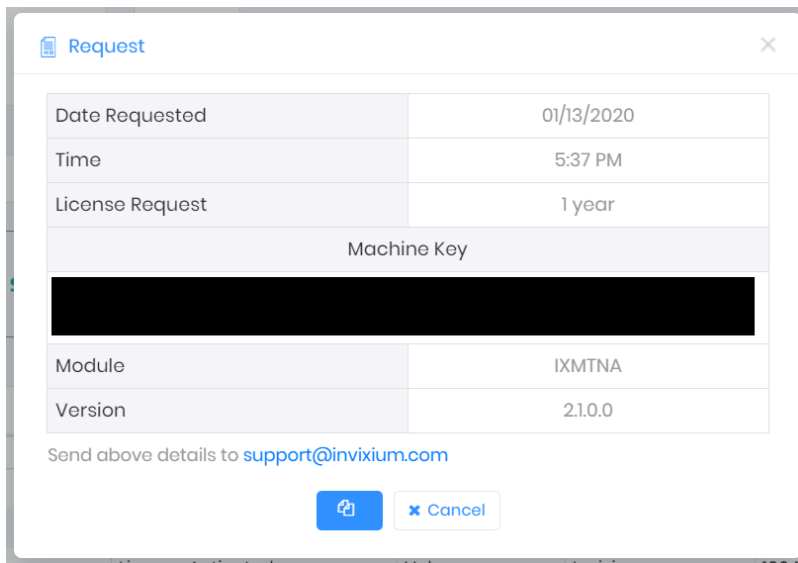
Request

×

| Date Requested | 01/13/2020 |
|---|---|
| Time | 5:37 PM |
| License Request | 1 year |
| Machine Key | |
| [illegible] | |
| Module | IXMTNA |
| Version | 2.1.0.0 |

Send above details to support@invixium.com

✖ Cancel